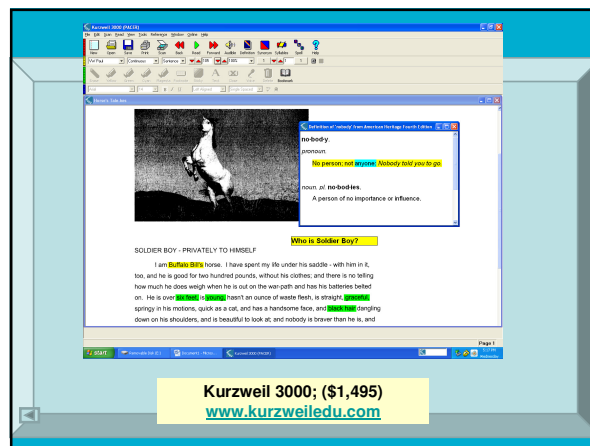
Kurzweil 3000 (PALER)

File Edit Scan Read View Tools Reference Window Online Help

New Open Save Print Scan Back Read Forward Audible Definition Synonym Syllables Spell Help

Horse's Tale.kes

Definition of 'nobody' from American Heritage Fourth Edition

no·bod·y

pronoun.

No person; not anyone: Nobody told you to go.

noun. pl. no·bod·ies.

A person of no importance or influence.

Who is Soldier Boy?

SOLDIER BOY - PRIVATELY TO HIMSELF

I am Buffalo Bill's horse. I have spent my life under his saddle - with him in it, too, and he is good for two hundred pounds, without his clothes; and there is no telling how much he does weigh when he is out on the war-path and has his batteries belted on. He is over six feet, is young, hasn't an ounce of waste flesh, is straight, graceful, springy in his motions, quick as a cat, and has a handsome face, and black hair dangling down on his shoulders, and is beautiful to look at; and nobody is braver than he is, and

Page 1

start

Kurzweil 3000; ($1,495)
www.kurzweiledu.com